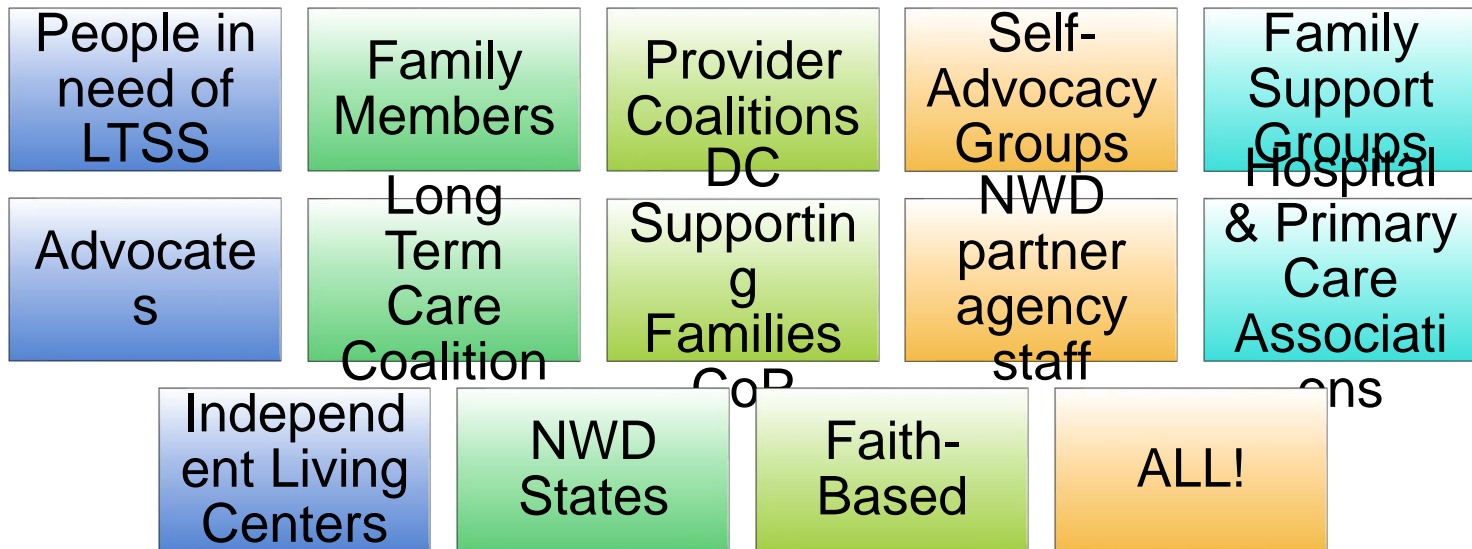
People in need of LTSS

Family Members

Provider Coalitions

Self-Advocacy Groups

Family Support Groups

Advocates

Long Term Care Coalition

DC Supporting Families CoP

NWD partner agency staff

Hospital & Primary Care Associations

Independent Living Centers

NWD States

Faith-Based

ALL!